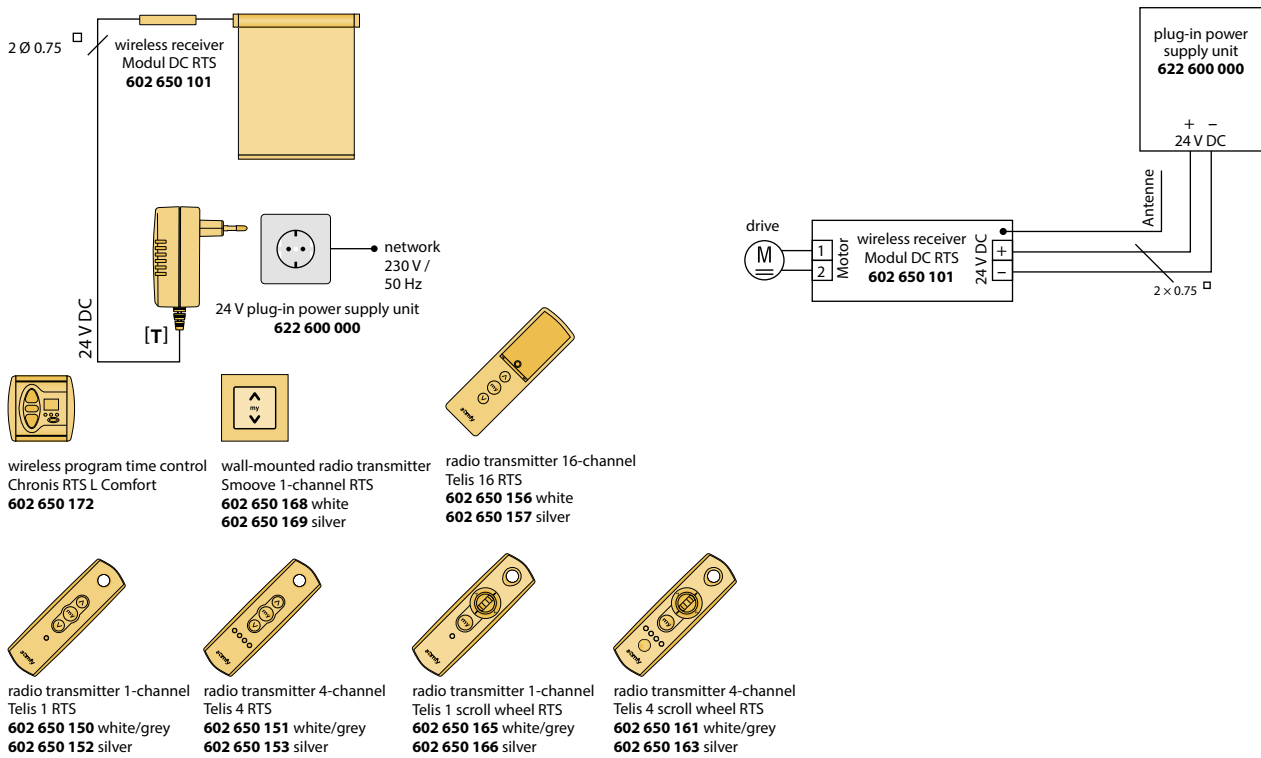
2 Ø 0.75 □

wireless receiver
Modul DC RTS
**602 650 101**

24 V DC

[**T**]

network
230 V /
50 Hz

24 V plug-in power supply unit
**622 600 000**

plug-in power supply unit
**622 600 000**

+ –
24 V DC

Antenne

drive

M

1
2
Motor

wireless receiver
Modul DC RTS
**602 650 101**

24 V DC
+
–

2 × 0.75 □

my

wireless program time control
Chronis RTS L Comfort
**602 650 172**

wall-mounted radio transmitter
Smoove 1-channel RTS
**602 650 168** white
**602 650 169** silver

radio transmitter 16-channel
Telis 16 RTS
**602 650 156** white
**602 650 157** silver

radio transmitter 1-channel
Telis 1 RTS
**602 650 150** white/grey
**602 650 152** silver

radio transmitter 4-channel
Telis 4 RTS
**602 650 151** white/grey
**602 650 153** silver

radio transmitter 1-channel
Telis 1 scroll wheel RTS
**602 650 165** white/grey
**602 650 166** silver

radio transmitter 4-channel
Telis 4 scroll wheel RTS
**602 650 161** white/grey
**602 650 163** silver